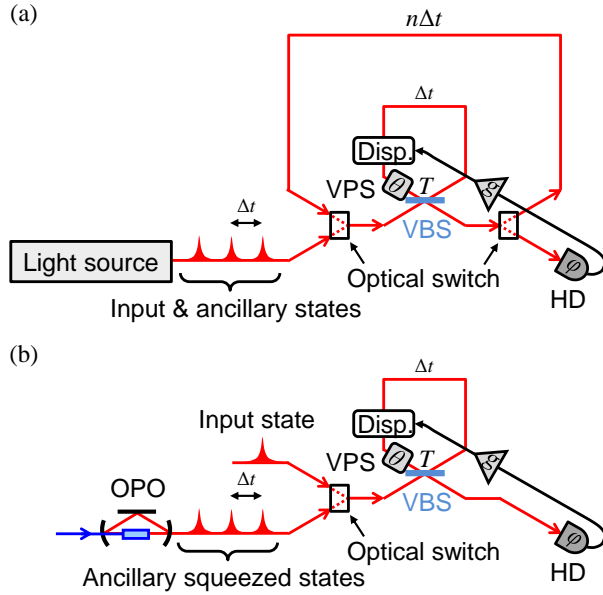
(a)

$n\Delta t$

$\Delta t$

Disp.

VPS $\theta$ $T$ $g$

VBS

$\Delta t$

Light source

Optical switch

Input & ancillary states

$\varphi$

HD

(b)

$\Delta t$

Input state

Disp.

VPS $\theta$ $T$ $g$

OPO

$\Delta t$

VBS

Optical switch

$\varphi$

Ancillary squeezed states

HD